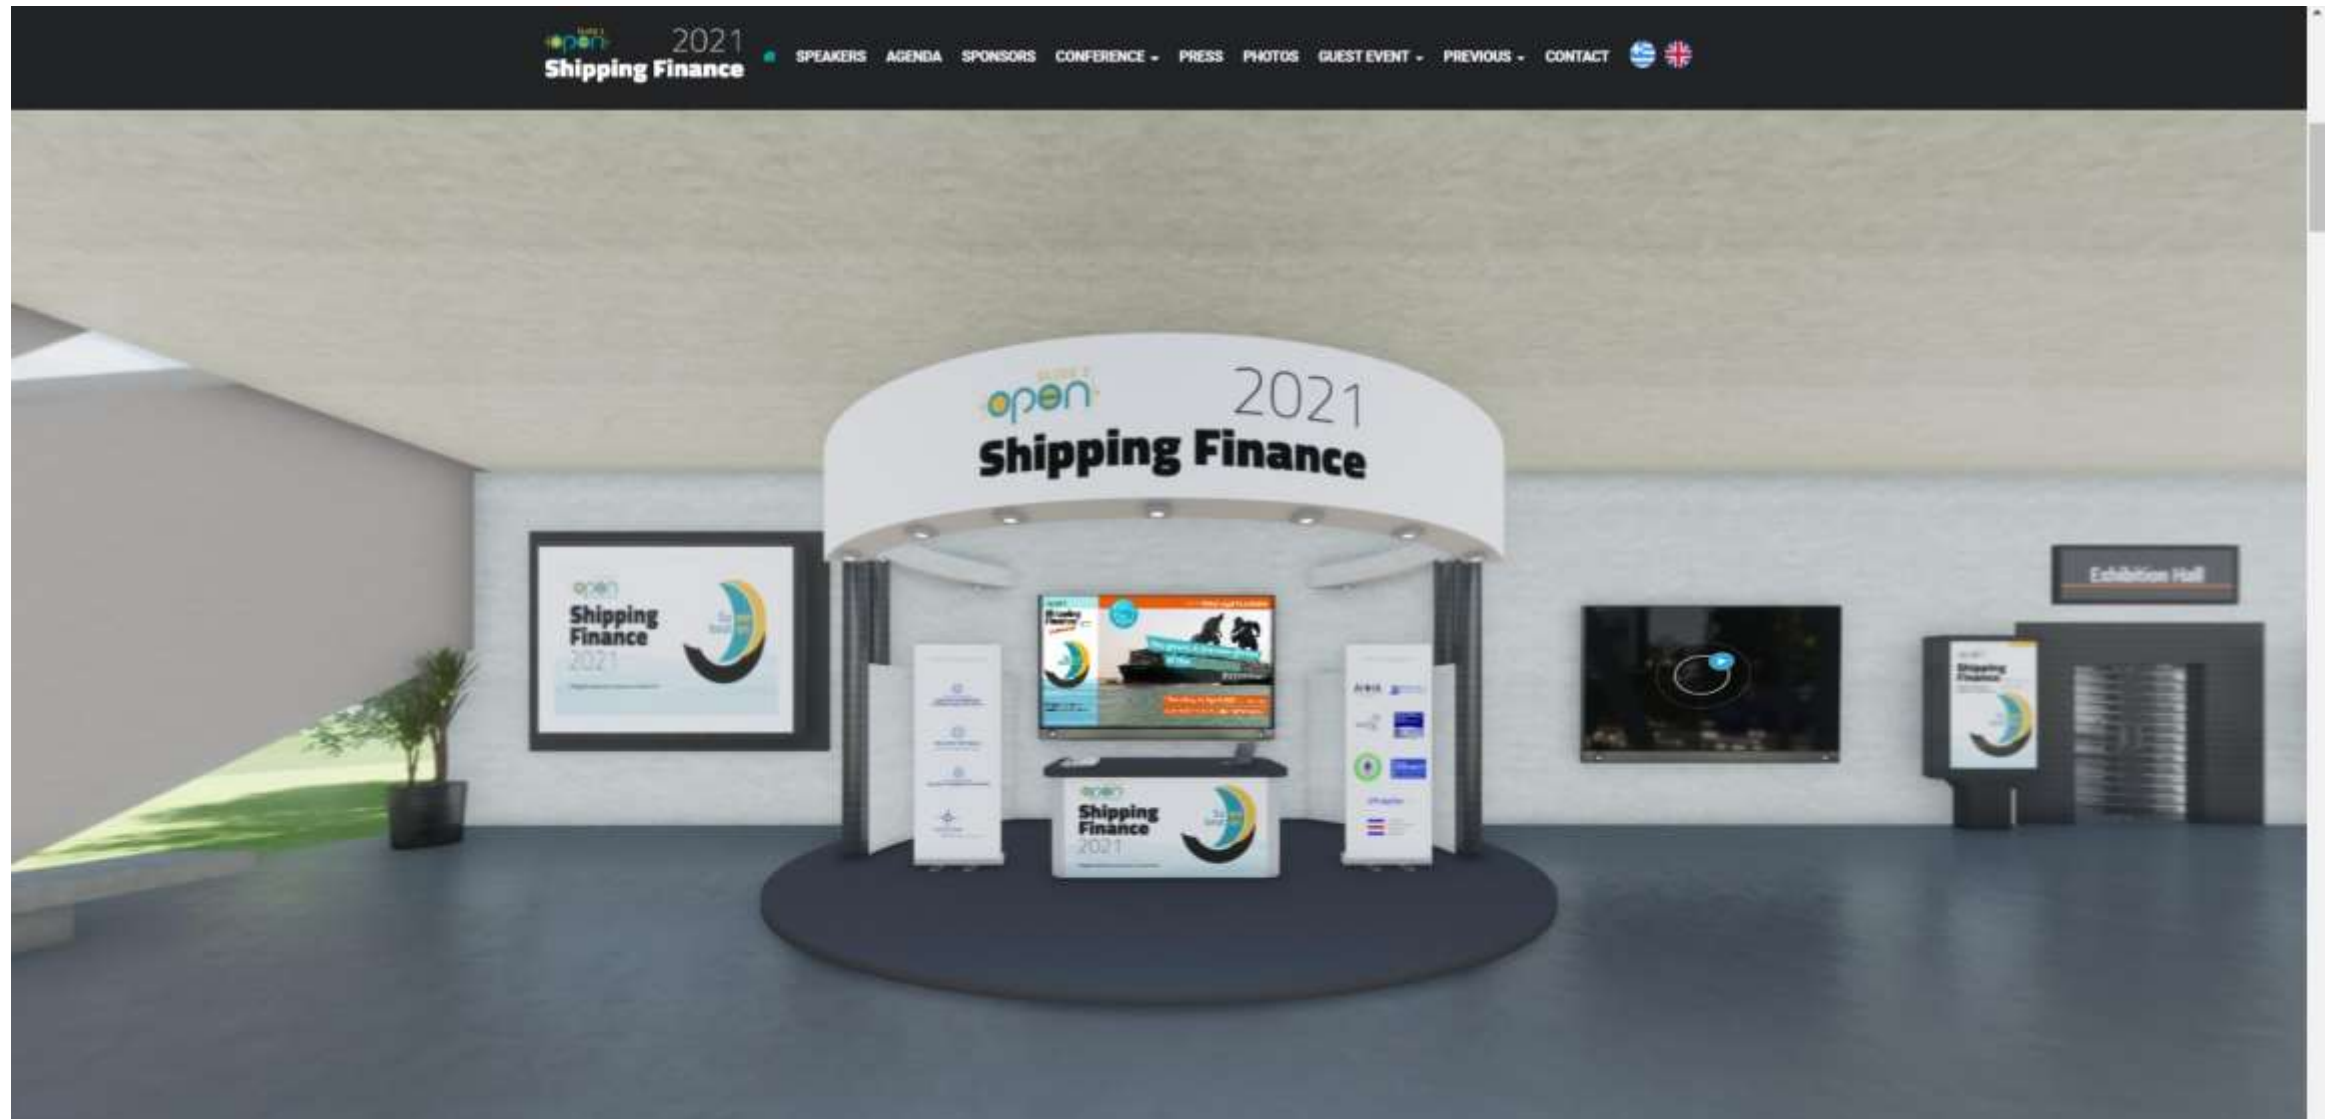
open 2021 Shipping Finance

SPEAKERS AGENDA SPONSORS CONFERENCE ▾ PRESS PHOTOS GUEST EVENT ▾ PREVIOUS ▾ CONTACT

open 2021 Shipping Finance

open Shipping Finance 2021

Exhibition Hall

open Shipping Finance 2021